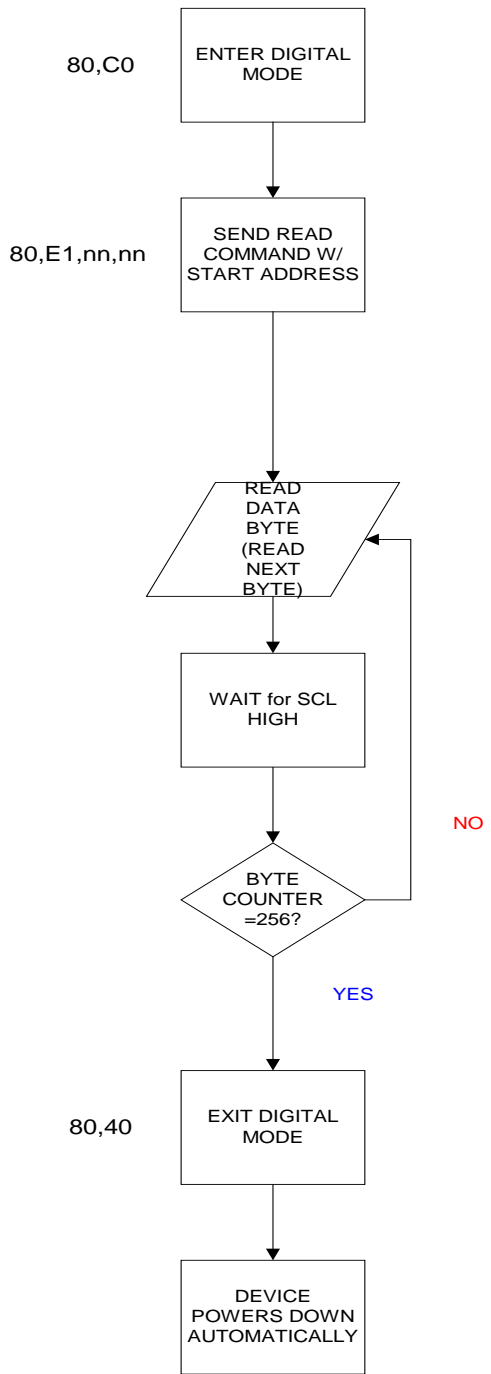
80,C0

ENTER DIGITAL MODE

80,E1,nn,nn

SEND READ COMMAND W/ START ADDRESS

READ DATA BYTE (READ NEXT BYTE)

WAIT for SCL HIGH

NO

BYTE COUNTER =256?

YES

80,40

EXIT DIGITAL MODE

DEVICE POWERS DOWN AUTOMATICALLY